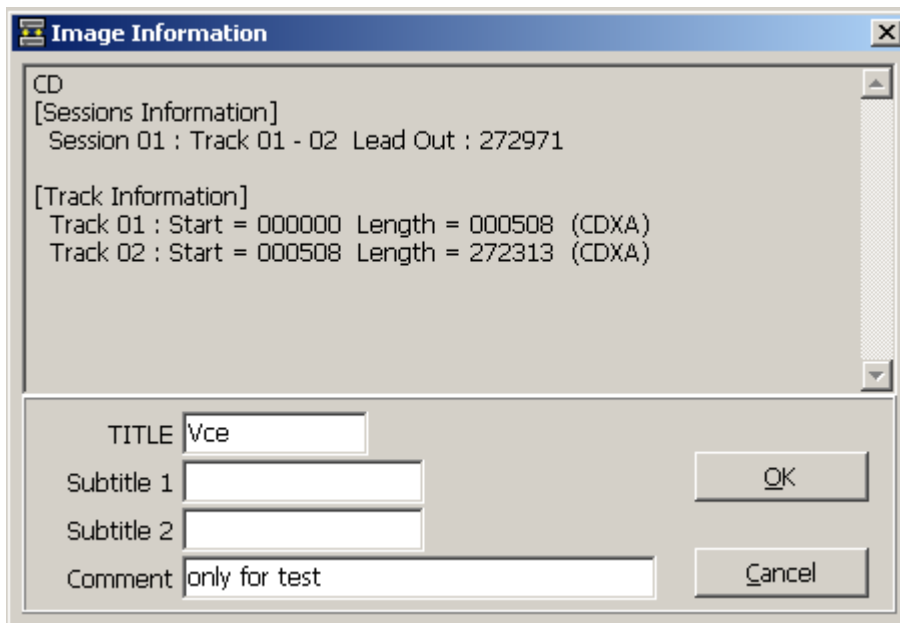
Image Information

CD
[Sessions Information]
Session 01 : Track 01 - 02 Lead Out : 272971

[Track Information]
Track 01 : Start = 000000 Length = 000508 (CDXA)
Track 02 : Start = 000508 Length = 272313 (CDXA)

TITLE Vce
Subtitle 1
Subtitle 2
Comment only for test

OK

Cancel